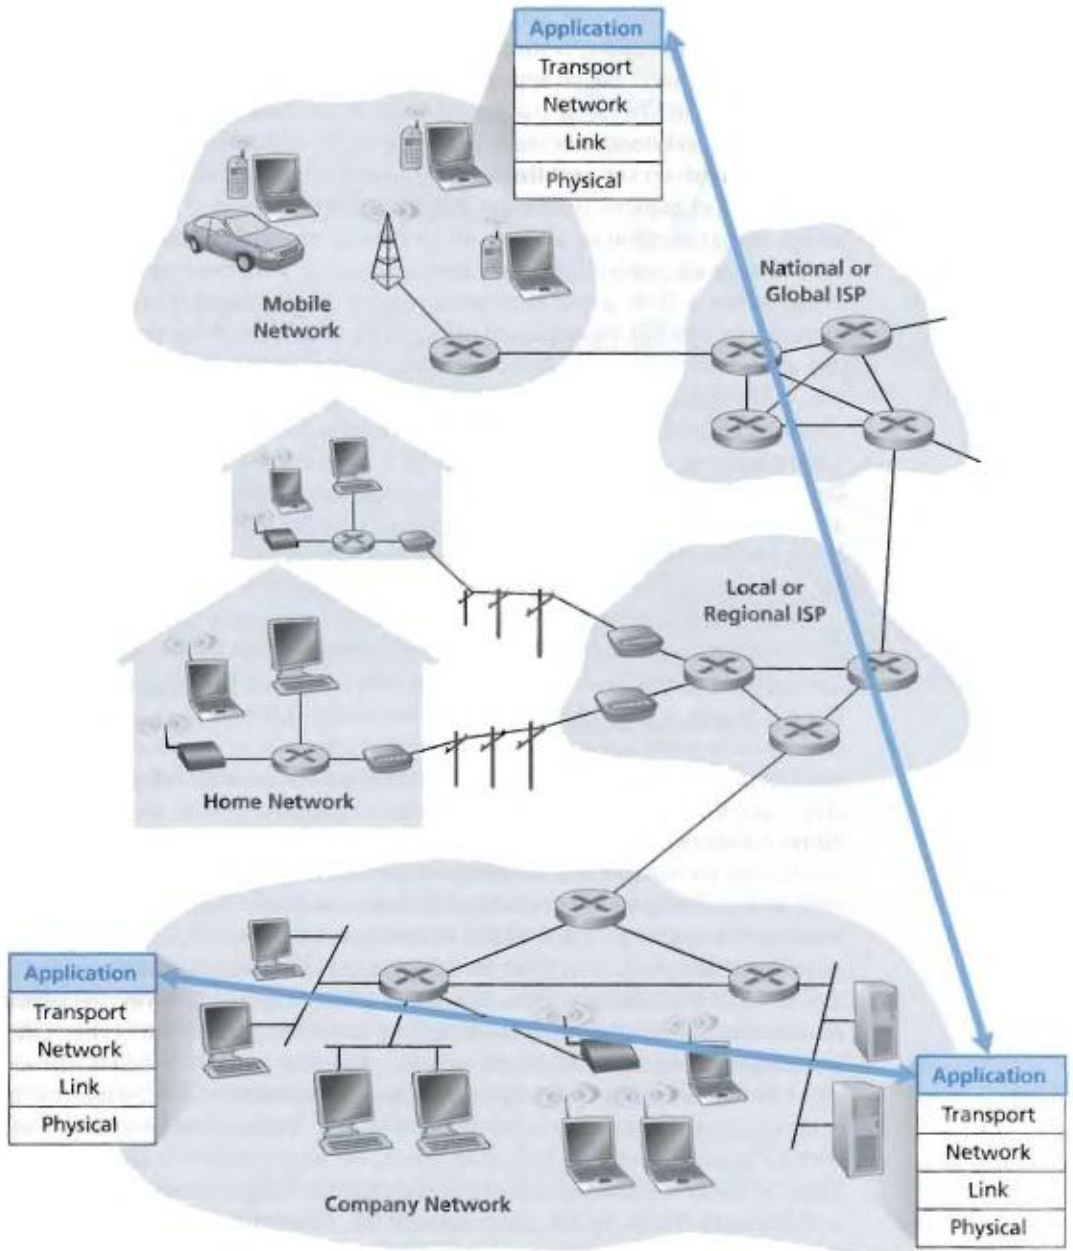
Application
Transport
Network
Link
Physical

Mobile Network

National or Global ISP

Local or Regional ISP

Home Network

Application
Transport
Network
Link
Physical

Company Network

Application
Transport
Network
Link
Physical